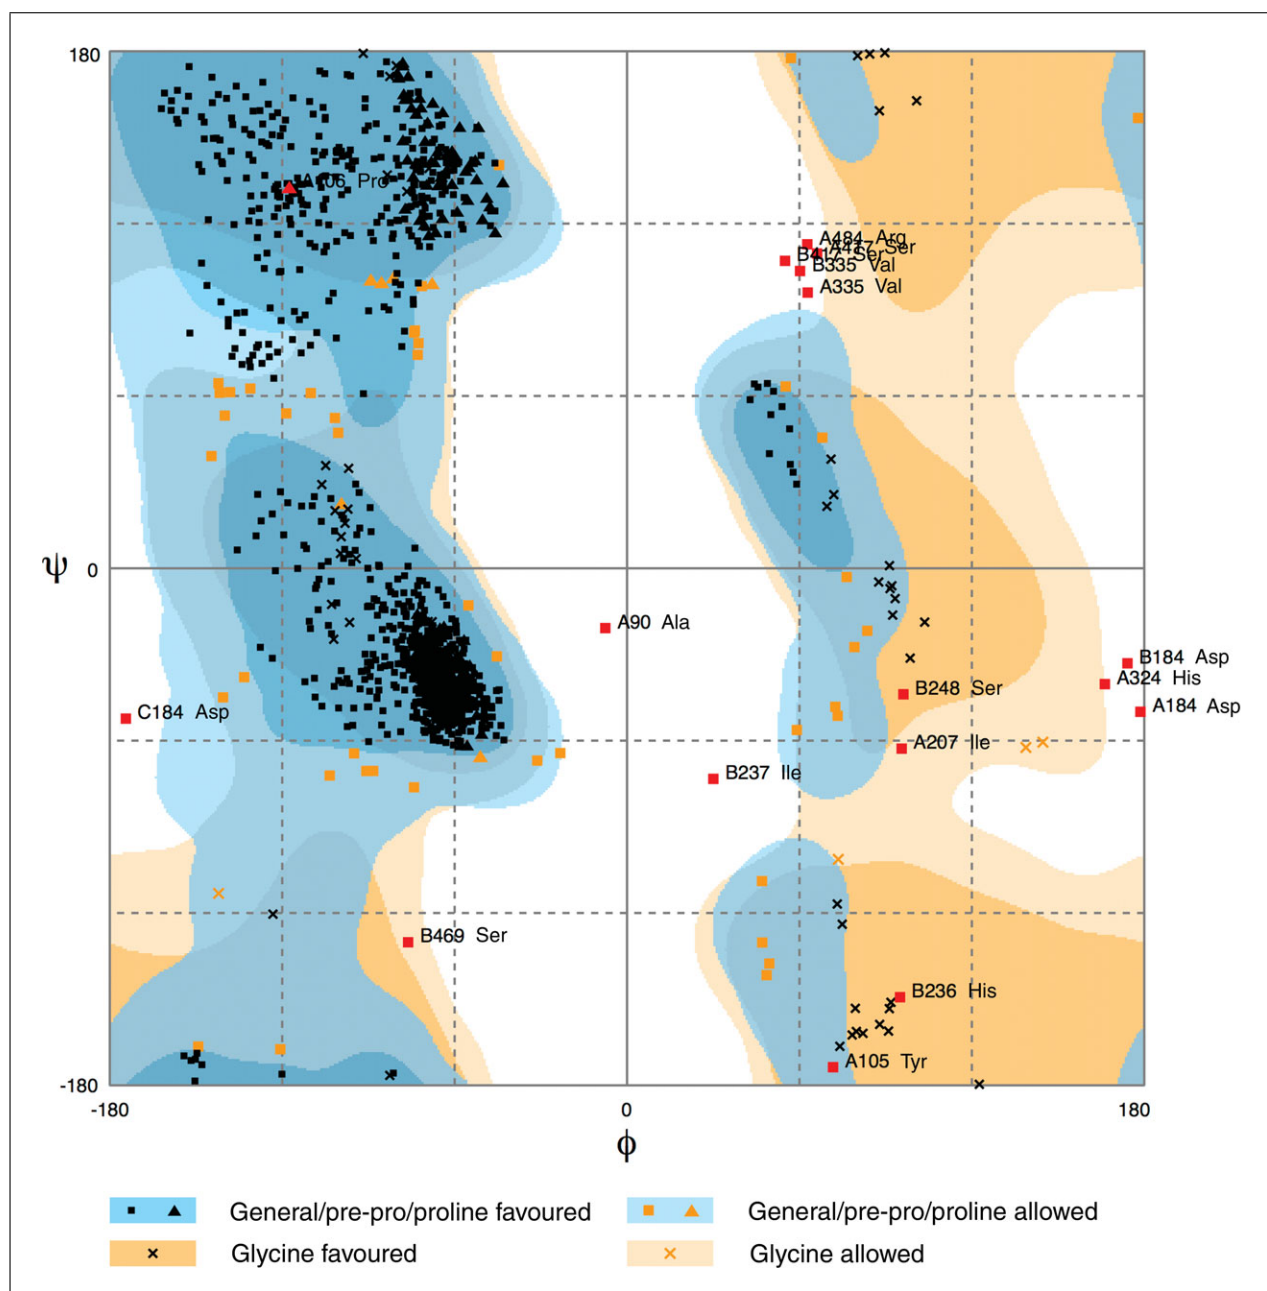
180

A106 Pro

A484 Arg
B417 Ser
A417 Ser
B335 Val
A335 Val

$\psi$ 0

A90 Ala

B184 Asp
A324 His
B248 Ser
A184 Asp
C184 Asp

A207 Ile
B237 Ile

B469 Ser

B236 His

A105 Tyr

-180

-180 0 180

$\phi$

General/pre-pro/proline favoured
General/pre-pro/proline allowed
Glycine favoured
Glycine allowed